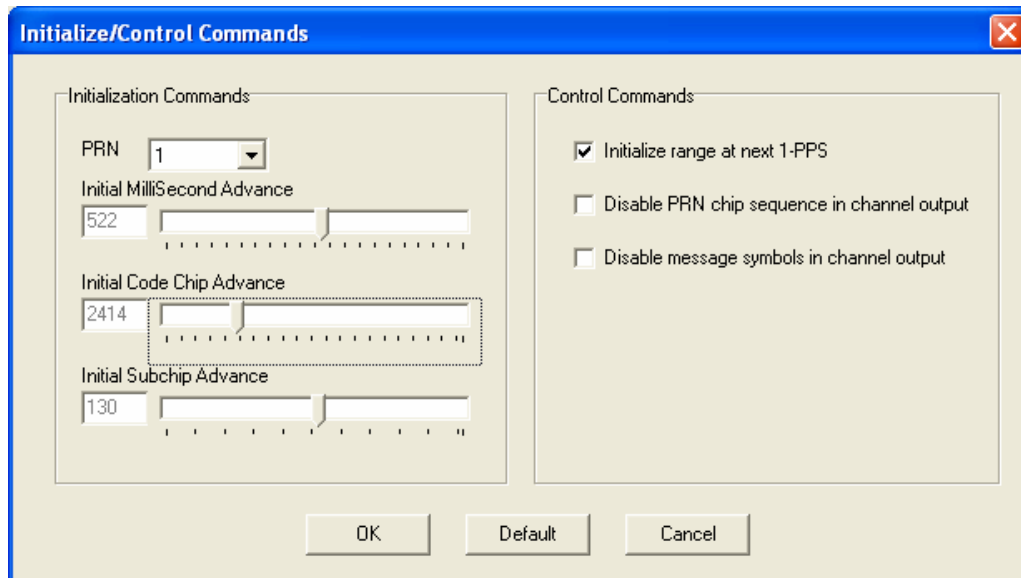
Initialize/Control Commands

Initialization Commands

PRN 1

Initial MilliSecond Advance

522

Initial Code Chip Advance

2414

Initial Subchip Advance

130

Control Commands

Initialize range at next 1-PPS

Disable PRN chip sequence in channel output

Disable message symbols in channel output

OK Default Cancel